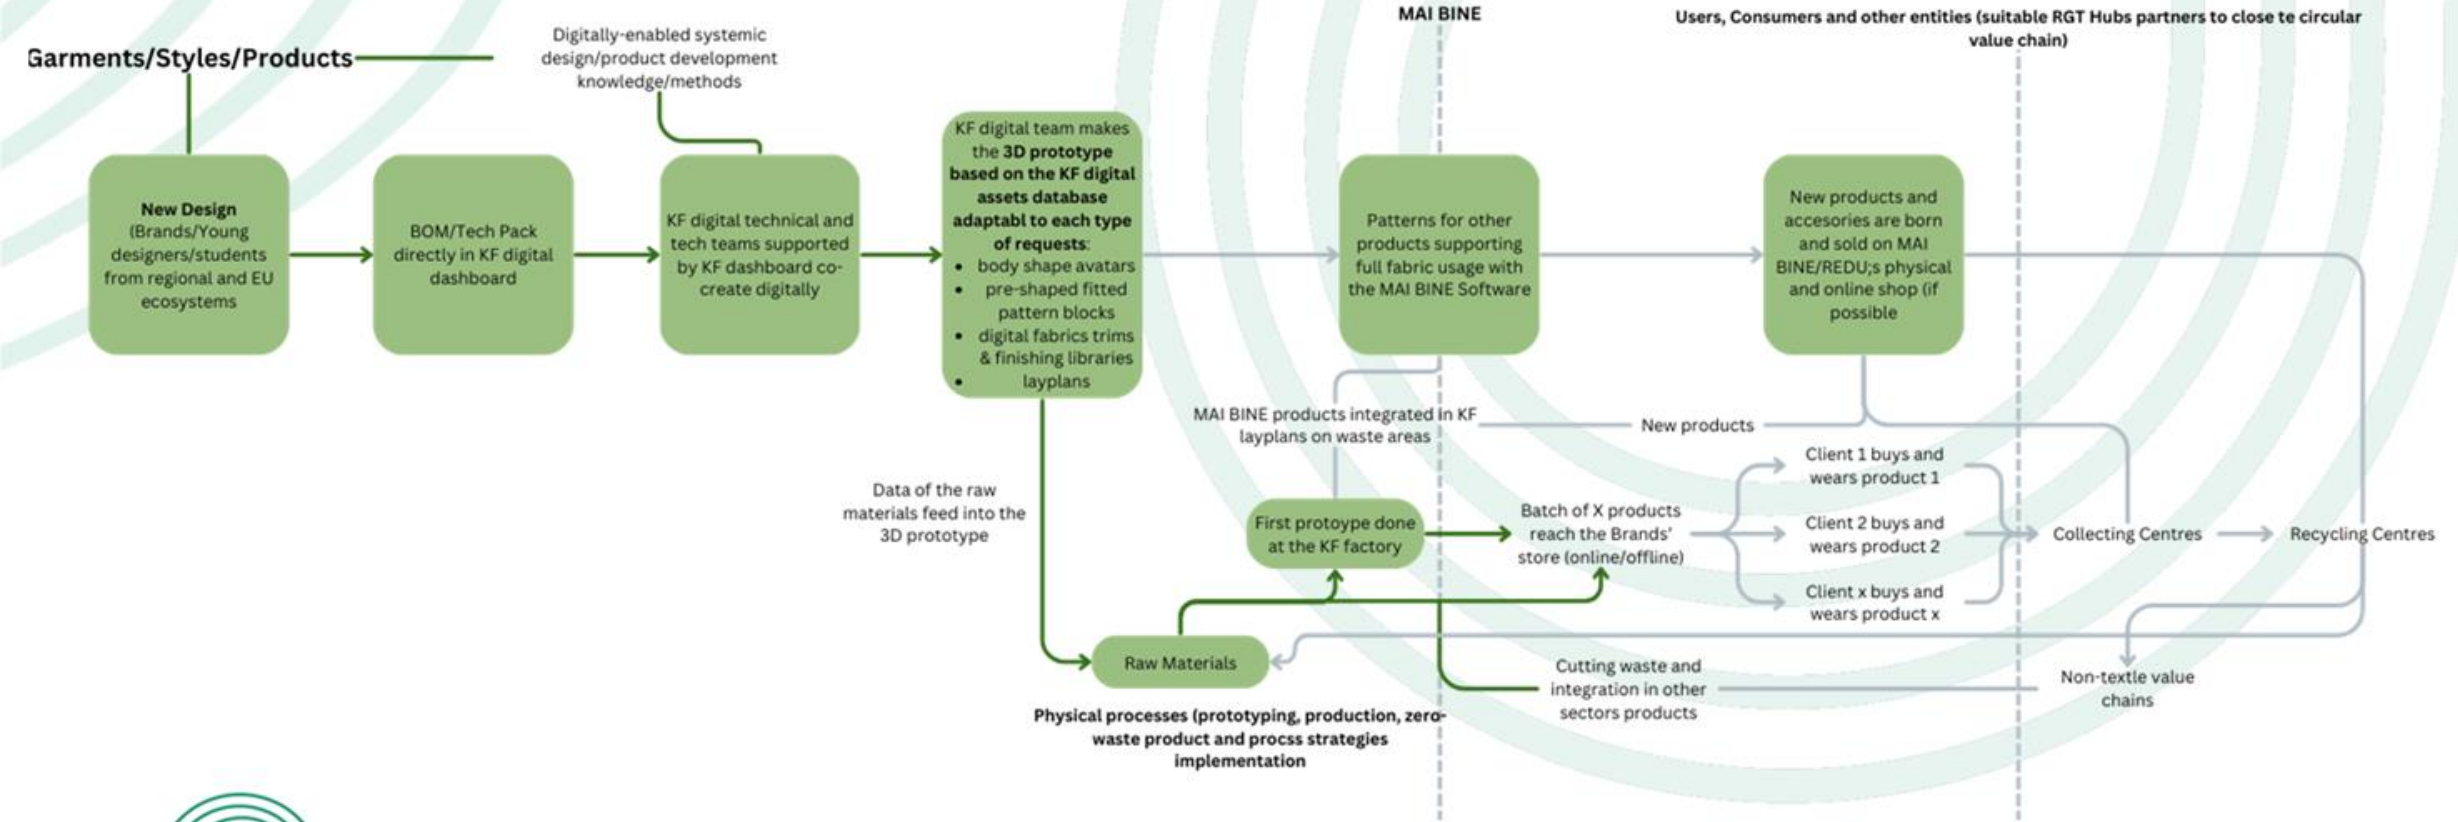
Garments/Styles/Products

Digitally-enabled systemic design/product development knowledge/methods

MAI BINE

Users, Consumers and other entities (suitable RGT Hubs partners to close te circular value chain)

New Design (Brands/Young designers/students from regional and EU ecosystems

BOM/Tech Pack directly in KF digital dashboard

KF digital technical and tech teams supported by KF dashboard co-create digitally

KF digital team makes the 3D prototype based on the KF digital assets database adaptabl to each type of requests:
- body shape avatars
- pre-shaped fitted pattern blocks
- digital fabrics trims & finishing libraries
- layplans

Patterns for other products supporting full fabric usage with the MAI BINE Software

New products and accesories are born and sold on MAI BINE/REDU;s physical and online shop (if possible

MAI BINE products integrated in KF layplans on waste areas

New products

Data of the raw materials feed into the 3D prototype

First protoype done at the KF factory

Batch of X products reach the Brands' store (online/offline)

Client 1 buys and wears product 1

Client 2 buys and wears product 2

Client x buys and wears product x

Collecting Centres

Recycling Centres

Raw Materials

Cutting waste and integration in other sectors products

Non-textle value chains

Physical processes (prototyping, production, zero-waste product and procss strategies implementation